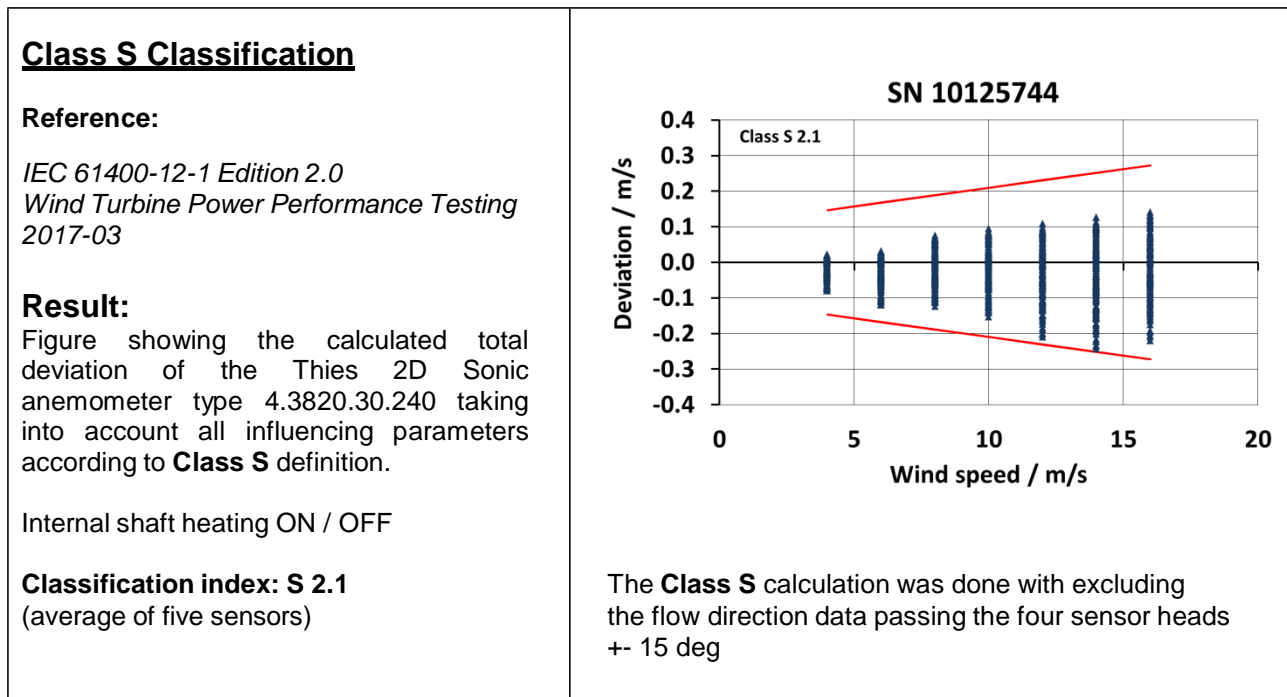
Class S Classification

Reference:

IEC 61400-12-1 Edition 2.0
Wind Turbine Power Performance Testing
2017-03

Result:
Figure showing the calculated total deviation of the Thies 2D Sonic anemometer type 4.3820.30.240 taking into account all influencing parameters according to Class S definition.

Internal shaft heating ON / OFF

Classification index: S 2.1
(average of five sensors)

SN 10125744

Class S 2.1

Deviation / m/s

0.4
0.3
0.2
0.1
0.0
-0.1
-0.2
-0.3
-0.4

0
5
10
15
20

Wind speed / m/s

The Class S calculation was done with excluding the flow direction data passing the four sensor heads +- 15 deg